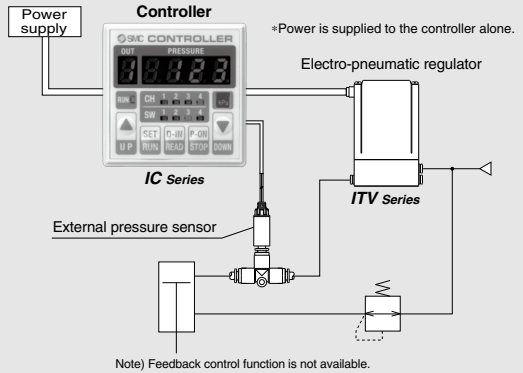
Power supply

Controller

∗Power is supplied to the controller alone.

SMC CONTROLLER

OUT PRESSURE

11123

RUN CH 1 2 3 4 MPa

SW 1 2 3 4

UP SET RUN 0-IN READ P-ON STOP DOWN

IC Series

Electro-pneumatic regulator

ITV Series

External pressure sensor

Note) Feedback control function is not available.